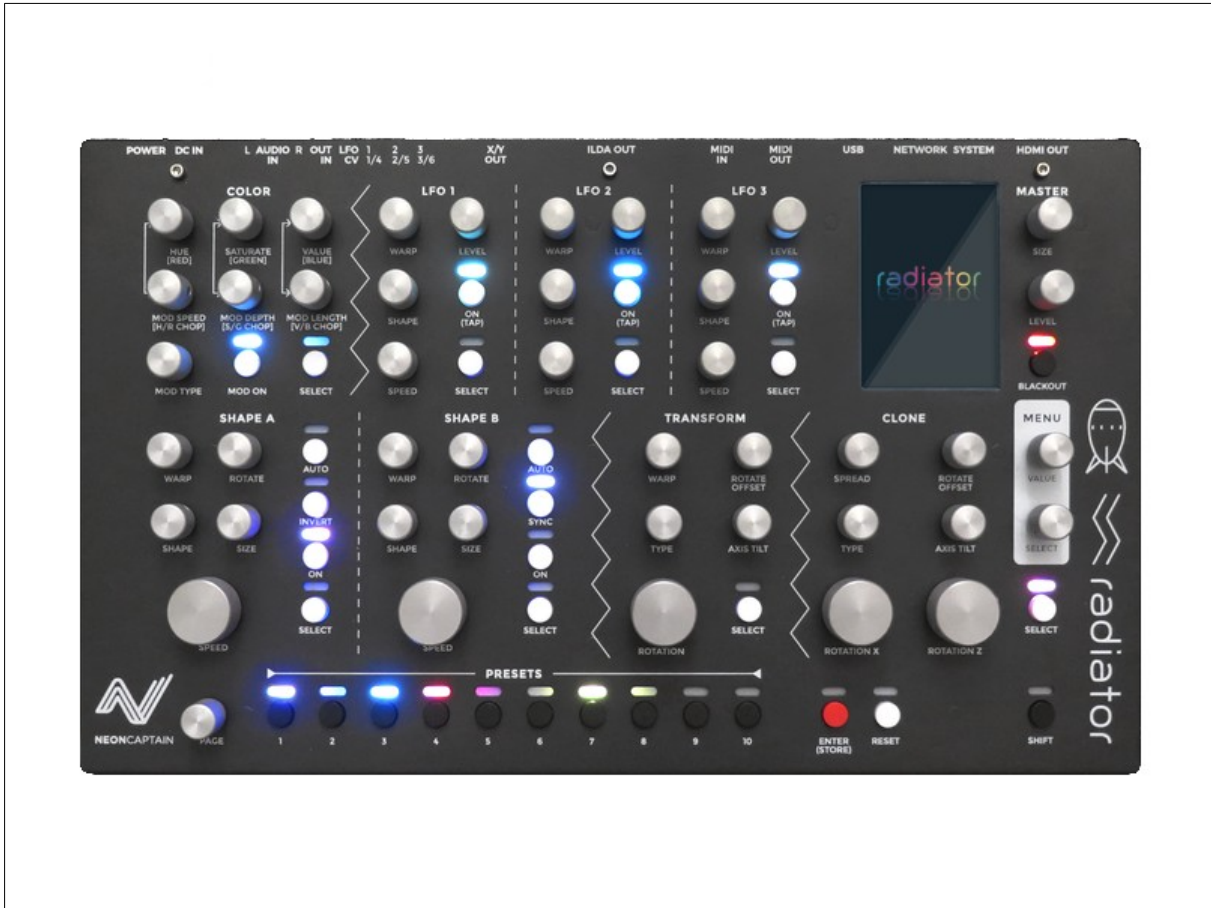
POWER DC IN
L AUDIO R IN
OUT IN
LFO CV
1 1/4
2 2/5
3 3/6
X/Y OUT
ILDA OUT
MIDI IN
MIDI OUT
USB
NETWORK
SYSTEM
HDMI OUT

COLOR
HUE [RED]
SATURATE [GREEN]
VALUE [BLUE]
MOD SPEED [H/R CHOP]
MOD DEPTH [S/G CHOP]
MOD LENGTH [V/B CHOP]
MOD TYPE
MOD ON
SELECT

LFO 1
WARP
LEVEL
SHAPE
ON (TAP)
SPEED
SELECT

LFO 2
WARP
LEVEL
SHAPE
ON (TAP)
SPEED
SELECT

LFO 3
WARP
LEVEL
SHAPE
ON (TAP)
SPEED
SELECT

radiator

MASTER
SIZE
LEVEL
BLACKOUT

SHAPE A
WARP
ROTATE
AUTO
INVERT
SHAPE
SIZE
ON
SPEED
SELECT

SHAPE B
WARP
ROTATE
AUTO
SYNC
SHAPE
SIZE
ON
SPEED
SELECT

TRANSFORM
WARP
ROTATE OFFSET
TYPE
AXIS TILT
ROTATION
SELECT

CLONE
SPREAD
ROTATE OFFSET
TYPE
AXIS TILT
ROTATION X
ROTATION Z

MENU
VALUE
SELECT
SELECT

radiator

PRESETS
1
2
3
4
5
6
7
8
9
10

NEONCAPTAIN
PAGE
ENTER (STORE)
RESET
SHIFT